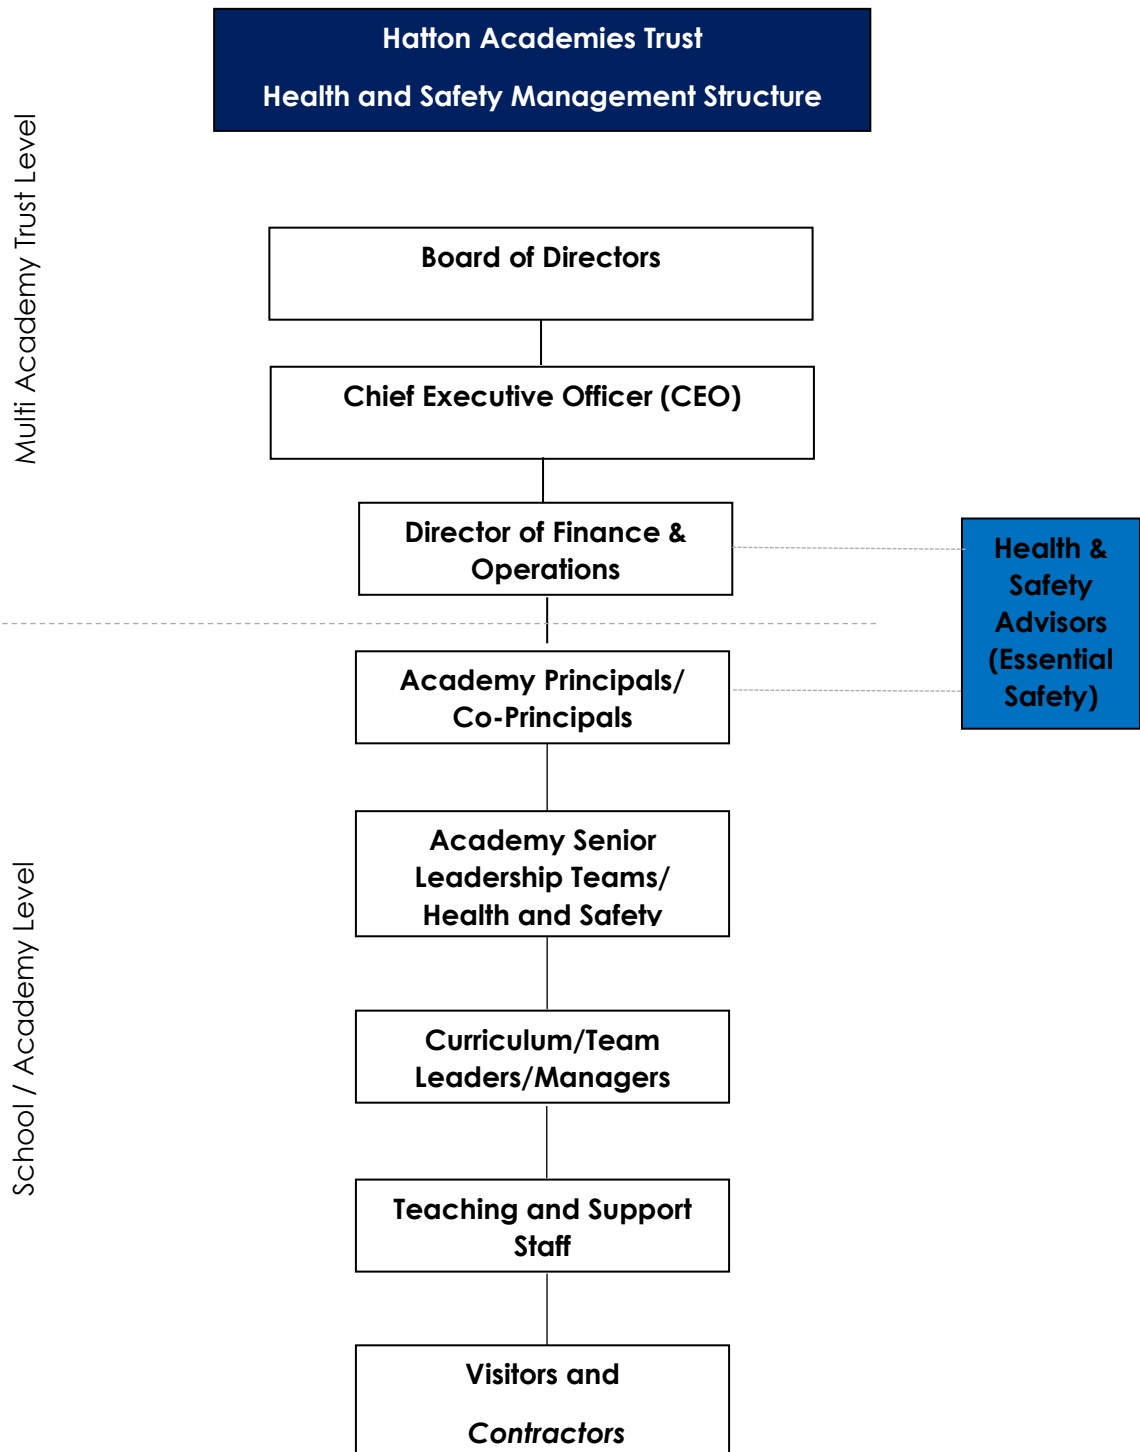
Hatton Academies Trust

Health and Safety Management Structure

Multi Academy Trust Level

Board of Directors

Chief Executive Officer (CEO)

Director of Finance & Operations

Health & Safety Advisors (Essential Safety)

School / Academy Level

Academy Principals/ Co-Principals

Academy Senior Leadership Teams/ Health and Safety

Curriculum/Team Leaders/Managers

Teaching and Support Staff

Visitors and

*Contractors*